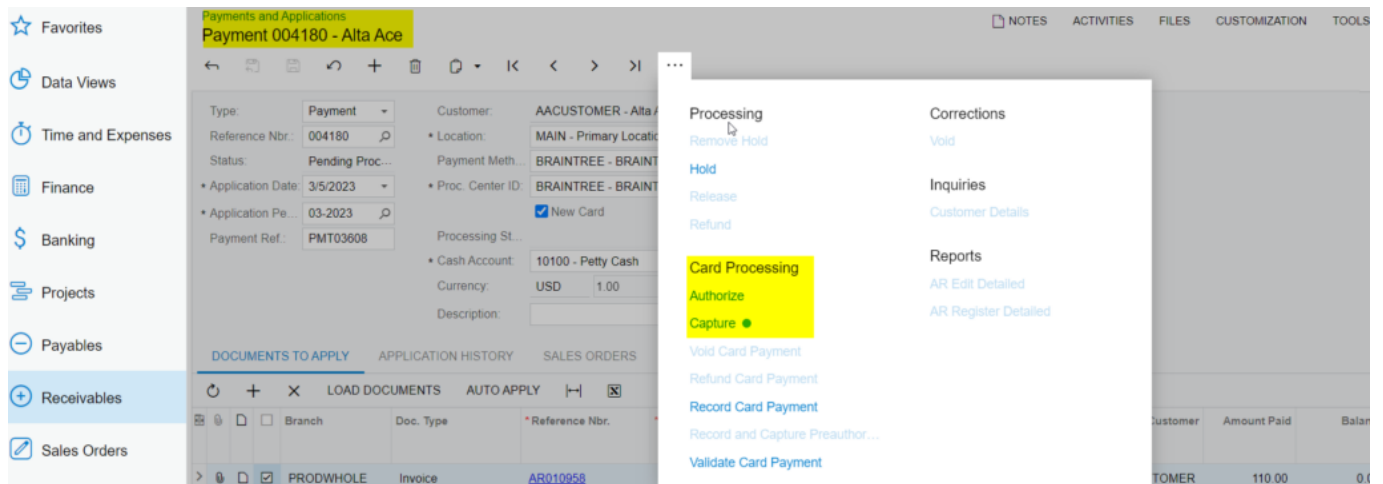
Favorites
Data Views
Time and Expenses
Finance
Banking
Projects
Payables
Receivables
Sales Orders

Payments and Applications
Payment 004180 - Alta Ace

NOTES ACTIVITIES FILES CUSTOMIZATION TOOLS

Type: Payment
Reference Nbr.: 004180
Status: Pending Proc...
• Application Date: 3/5/2023
• Application Pe... 03-2023
Payment Ref.: PMT03608

Customer: AACUSTOMER - Alta
• Location: MAIN - Primary Locatio
Payment Meth... BRAINTREE - BRAINT
• Proc. Center ID: BRAINTREE - BRAINT
New Card
Processing St...
• Cash Account: 10100 - Petty Cash
Currency: USD 1.00
Description:

Processing
Remove Hold
Hold
Release
Refund

Card Processing
Authorize
Capture

Void Card Payment
Refund Card Payment
Record Card Payment
Record and Capture Preauthor...
Validate Card Payment

Corrections
Void

Inquiries
Customer Details

Reports
AR Edit Detailed
AR Register Detailed

DOCUMENTS TO APPLY APPLICATION HISTORY SALES ORDERS

LOAD DOCUMENTS AUTO APPLY

| Branch | Doc. Type | * Reference Nbr. | ustomer | Amount Paid | Balan |
|---|---|---|---|---|---|
| PRODWHOLE | Invoice | AR010958 | TOMER | 110.00 | 0.0 |